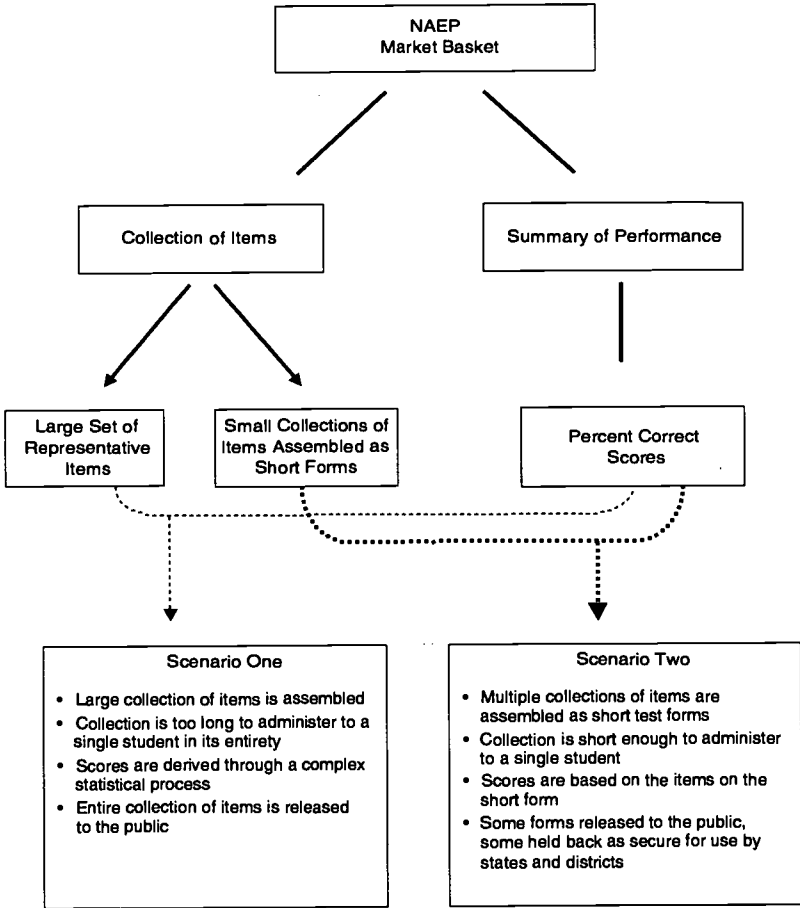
NAEP
Market Basket

Collection of Items

Summary of Performance

Large Set of Representative Items

Small Collections of Items Assembled as Short Forms

Percent Correct Scores

Scenario One

- Large collection of items is assembled
- Collection is too long to administer to a single student in its entirety
- Scores are derived through a complex statistical process
- Entire collection of items is released to the public

Scenario Two

- Multiple collections of items are assembled as short test forms
- Collection is short enough to administer to a single student
- Scores are based on the items on the short form
- Some forms released to the public, some held back as secure for use by states and districts